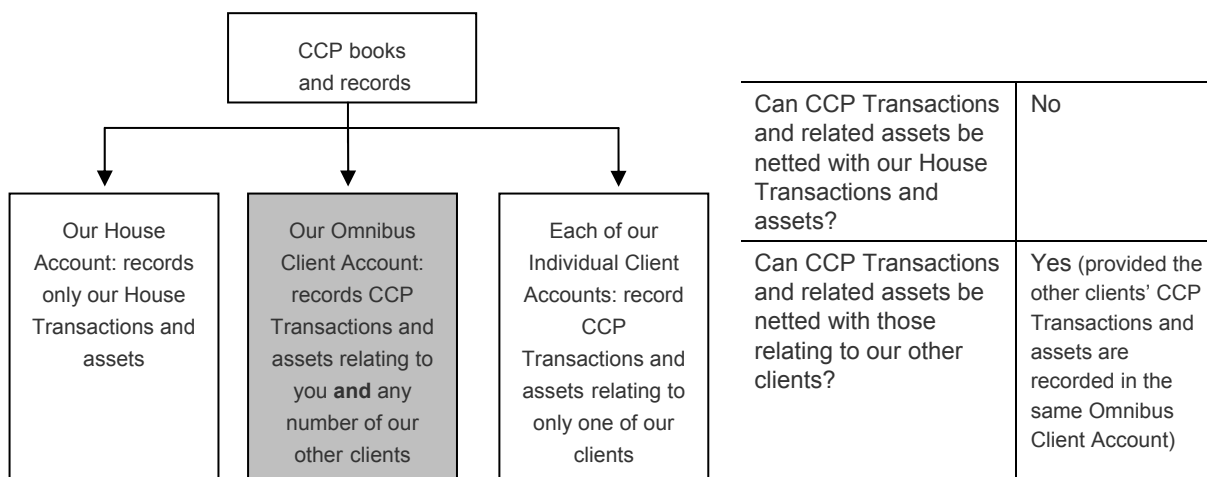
CCP books and records

Our House Account: records only our House Transactions and assets

Our Omnibus Client Account: records CCP Transactions and assets relating to you **and** any number of our other clients

Each of our Individual Client Accounts: record CCP Transactions and assets relating to only one of our clients

| Can CCP Transactions and related assets be netted with our House Transactions and assets? | No |
|---|---|
| Can CCP Transactions and related assets be netted with those relating to our other clients? | Yes (provided the other clients' CCP Transactions and assets are recorded in the same Omnibus Client Account) |